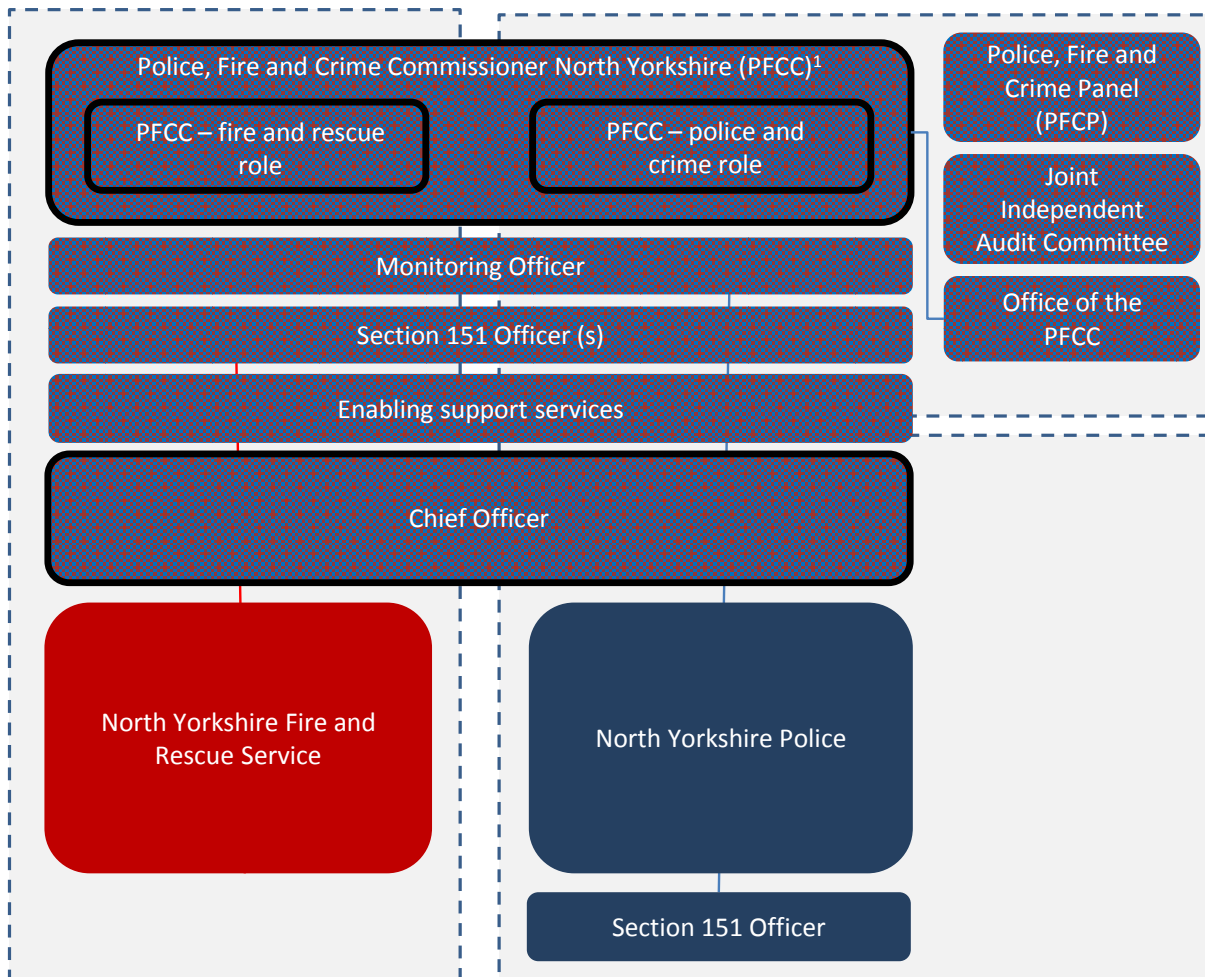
Police, Fire and Crime Commissioner North Yorkshire (PFCC)$^1$

PFCC – fire and rescue role

PFCC – police and crime role

Police, Fire and Crime Panel (PFCP)

Joint Independent Audit Committee

Office of the PFCC

Monitoring Officer

Section 151 Officer (s)

Enabling support services

Chief Officer

North Yorkshire Fire and Rescue Service

North Yorkshire Police

Section 151 Officer